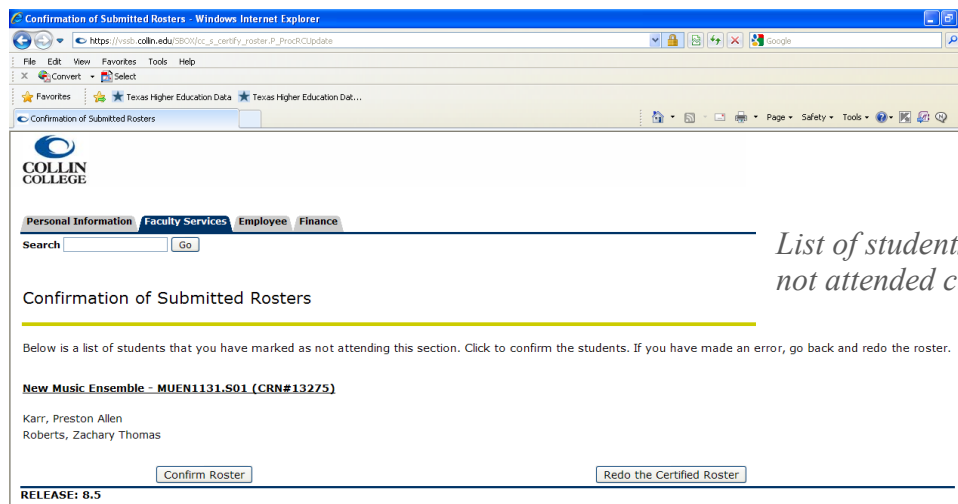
Confirmation of Submitted Rosters - Windows Internet Explorer

https://vssb.collin.edu/SBOX/cc_s_certify_roster.P_ProcRCUpdate

Google

File Edit View Favorites Tools Help

Convert Select

Favorites Texas Higher Education Data Texas Higher Education Dat...

Confirmation of Submitted Rosters

Page Safety Tools

COLLIN COLLEGE

Personal Information Faculty Services Employee Finance

Search Go

List of student
not attended c

Confirmation of Submitted Rosters

Below is a list of students that you have marked as not attending this section. Click to confirm the students. If you have made an error, go back and redo the roster.

New Music Ensemble - MUEN1131.S01 (CRN#13275)

Karr, Preston Allen
Roberts, Zachary Thomas

Confirm Roster Redo the Certified Roster

RELEASE: 8.5